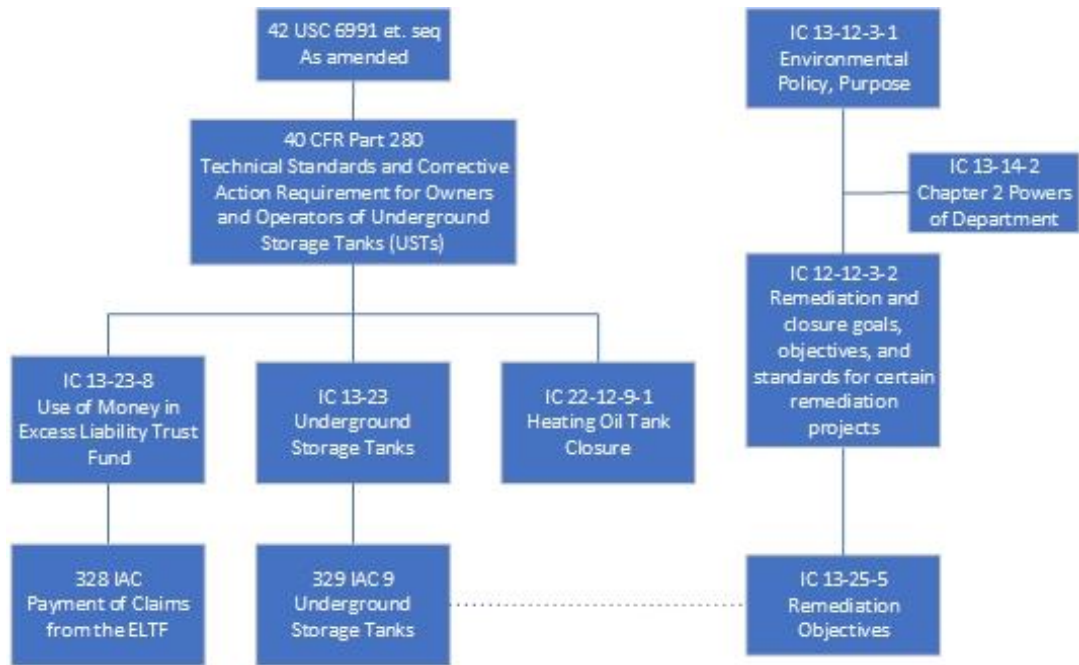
42 USC 6991 et. seq
As amended

40 CFR Part 280
Technical Standards and Corrective Action Requirement for Owners and Operators of Underground Storage Tanks (USTs)

IC 13-23-8
Use of Money in Excess Liability Trust Fund

IC 13-23
Underground Storage Tanks

IC 22-12-9-1
Heating Oil Tank Closure

328 IAC
Payment of Claims from the ELTF

329 IAC 9
Underground Storage Tanks

IC 13-12-3-1
Environmental Policy, Purpose

IC 13-14-2
Chapter 2 Powers of Department

IC 12-12-3-2
Remediation and closure goals, objectives, and standards for certain remediation projects

IC 13-25-5
Remediation Objectives